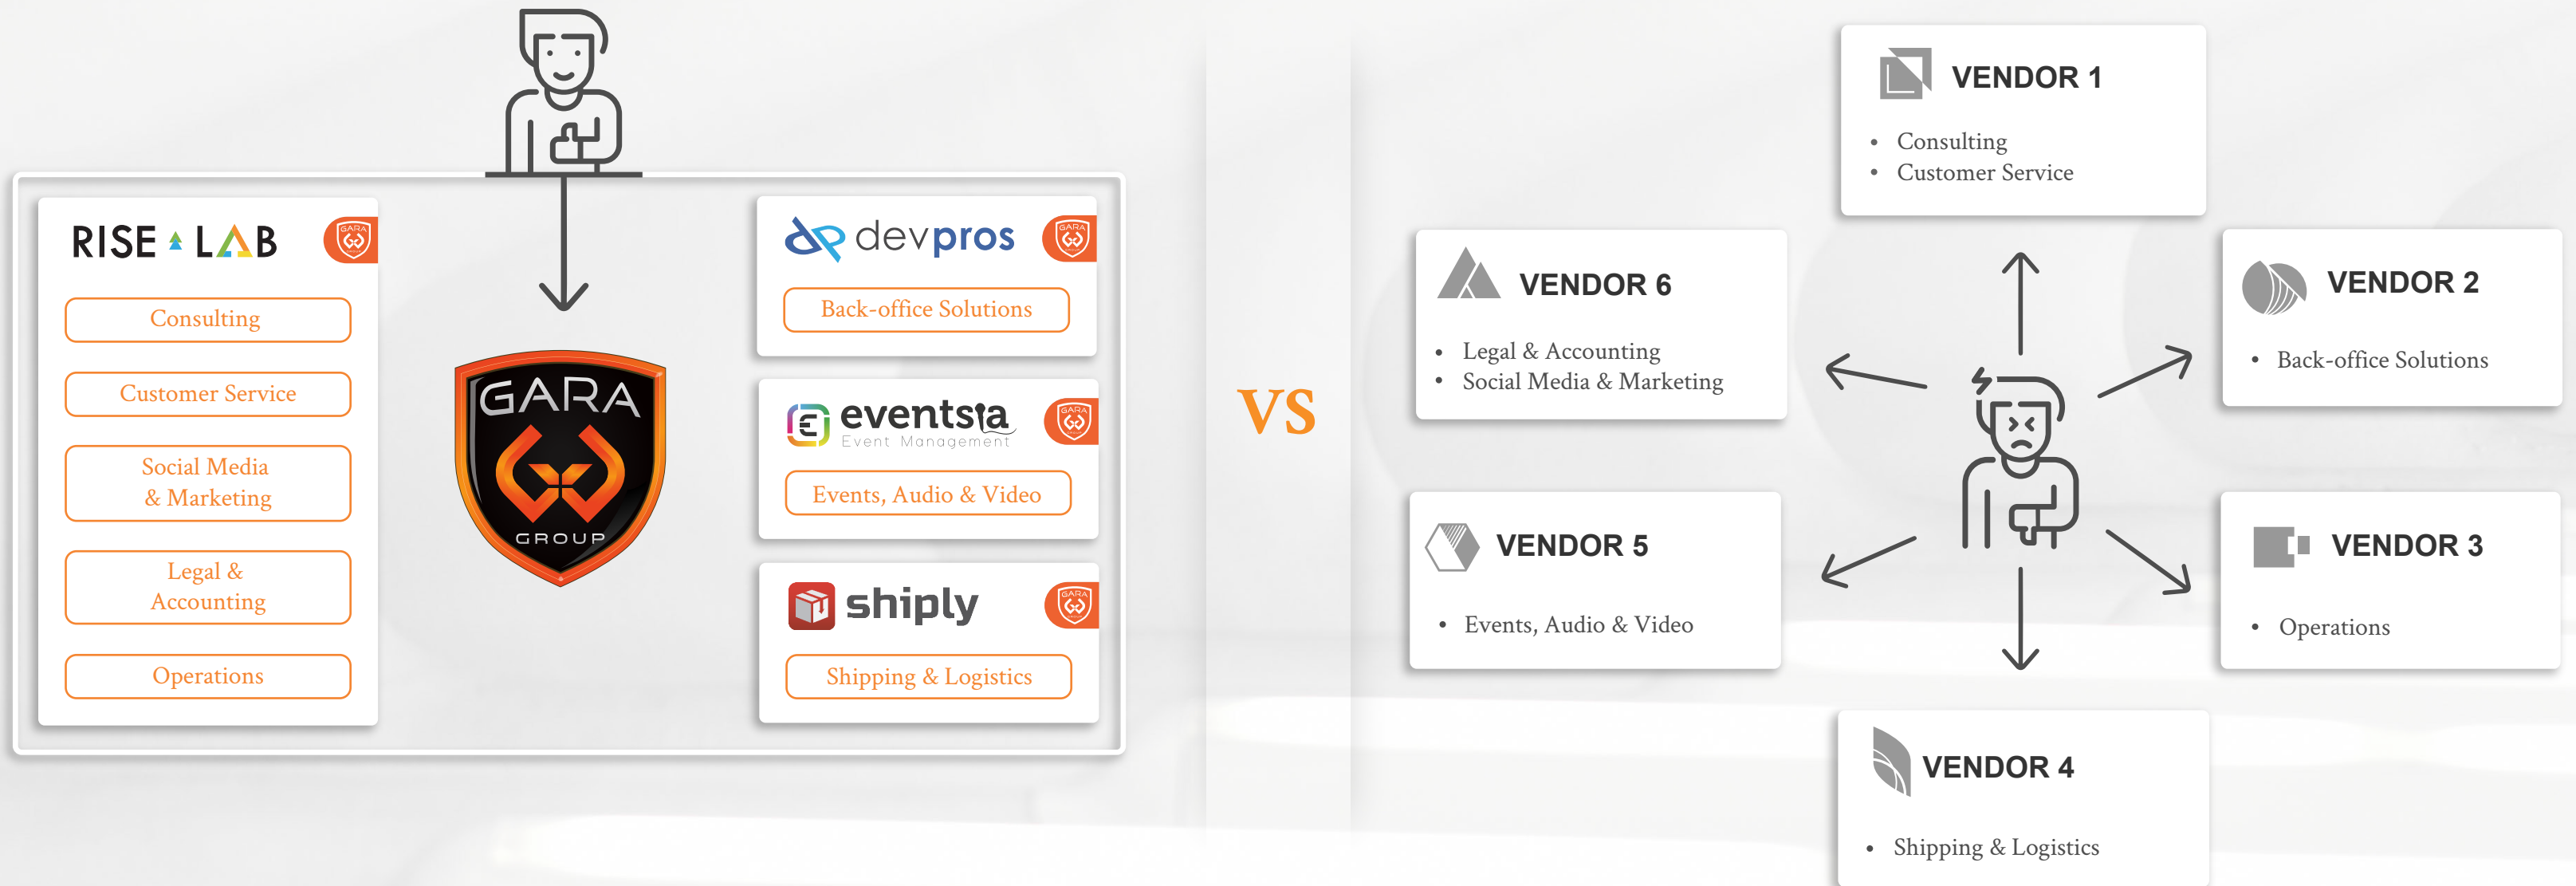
RISE LAB
GARA
Consulting
Customer Service
Social Media & Marketing
Legal & Accounting
Operations

GARA GROUP

devpros
GARA
Back-office Solutions

eventsta
Event Management
GARA
Events, Audio & Video

shiply
GARA
Shipping & Logistics

VS

VENDOR 1
- Consulting
- Customer Service

VENDOR 6
- Legal & Accounting
- Social Media & Marketing

VENDOR 2
- Back-office Solutions

VENDOR 5
- Events, Audio & Video

VENDOR 3
- Operations

VENDOR 4
- Shipping & Logistics